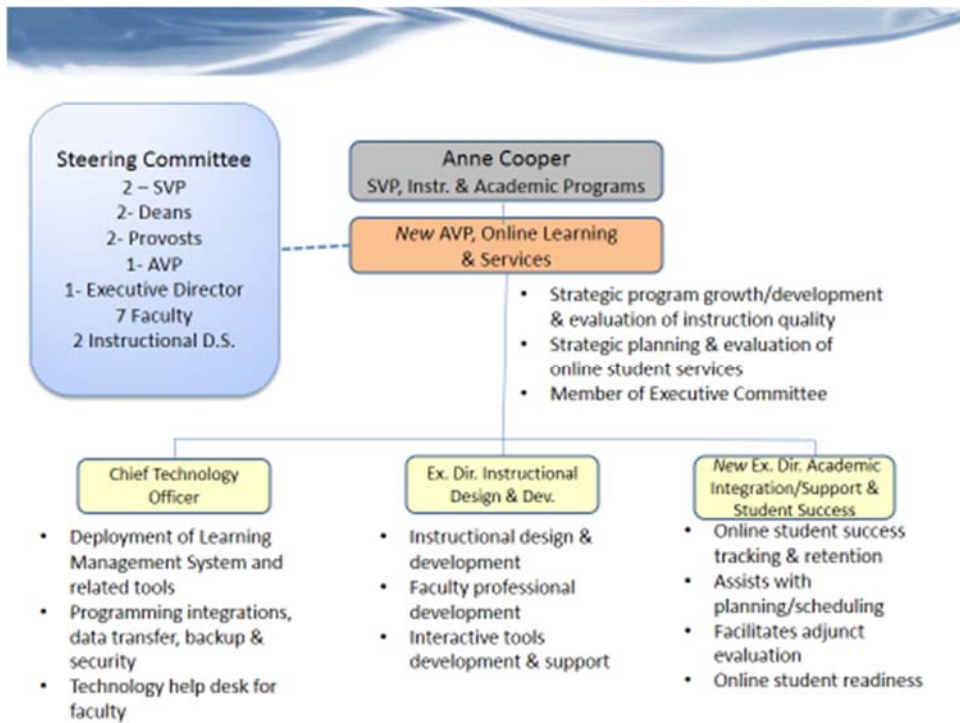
Steering Committee
2 – SVP
2- Deans
2- Provosts
1- AVP
1- Executive Director
7 Faculty
2 Instructional D.S.

Anne Cooper
SVP, Instr. & Academic Programs

*New* AVP, Online Learning & Services

- Strategic program growth/development & evaluation of instruction quality
- Strategic planning & evaluation of online student services
- Member of Executive Committee

Chief Technology Officer

- Deployment of Learning Management System and related tools
- Programming integrations, data transfer, backup & security
- Technology help desk for faculty

Ex. Dir. Instructional Design & Dev.

- Instructional design & development
- Faculty professional development
- Interactive tools development & support

*New* Ex. Dir. Academic Integration/Support & Student Success

- Online student success tracking & retention
- Assists with planning/scheduling
- Facilitates adjunct evaluation
- Online student readiness